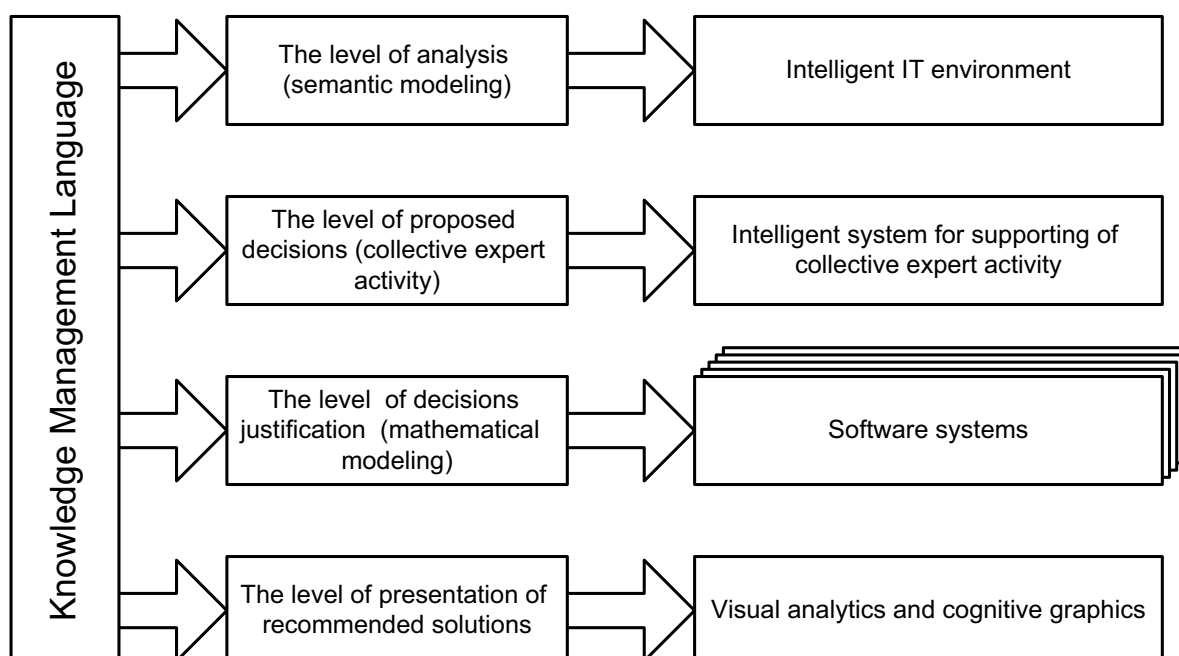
Knowledge Management Language

The level of analysis (semantic modeling)

Intelligent IT environment

The level of proposed decisions (collective expert activity)

Intelligent system for supporting of collective expert activity

The level of decisions justification (mathematical modeling)

Software systems

The level of presentation of recommended solutions

Visual analytics and cognitive graphics